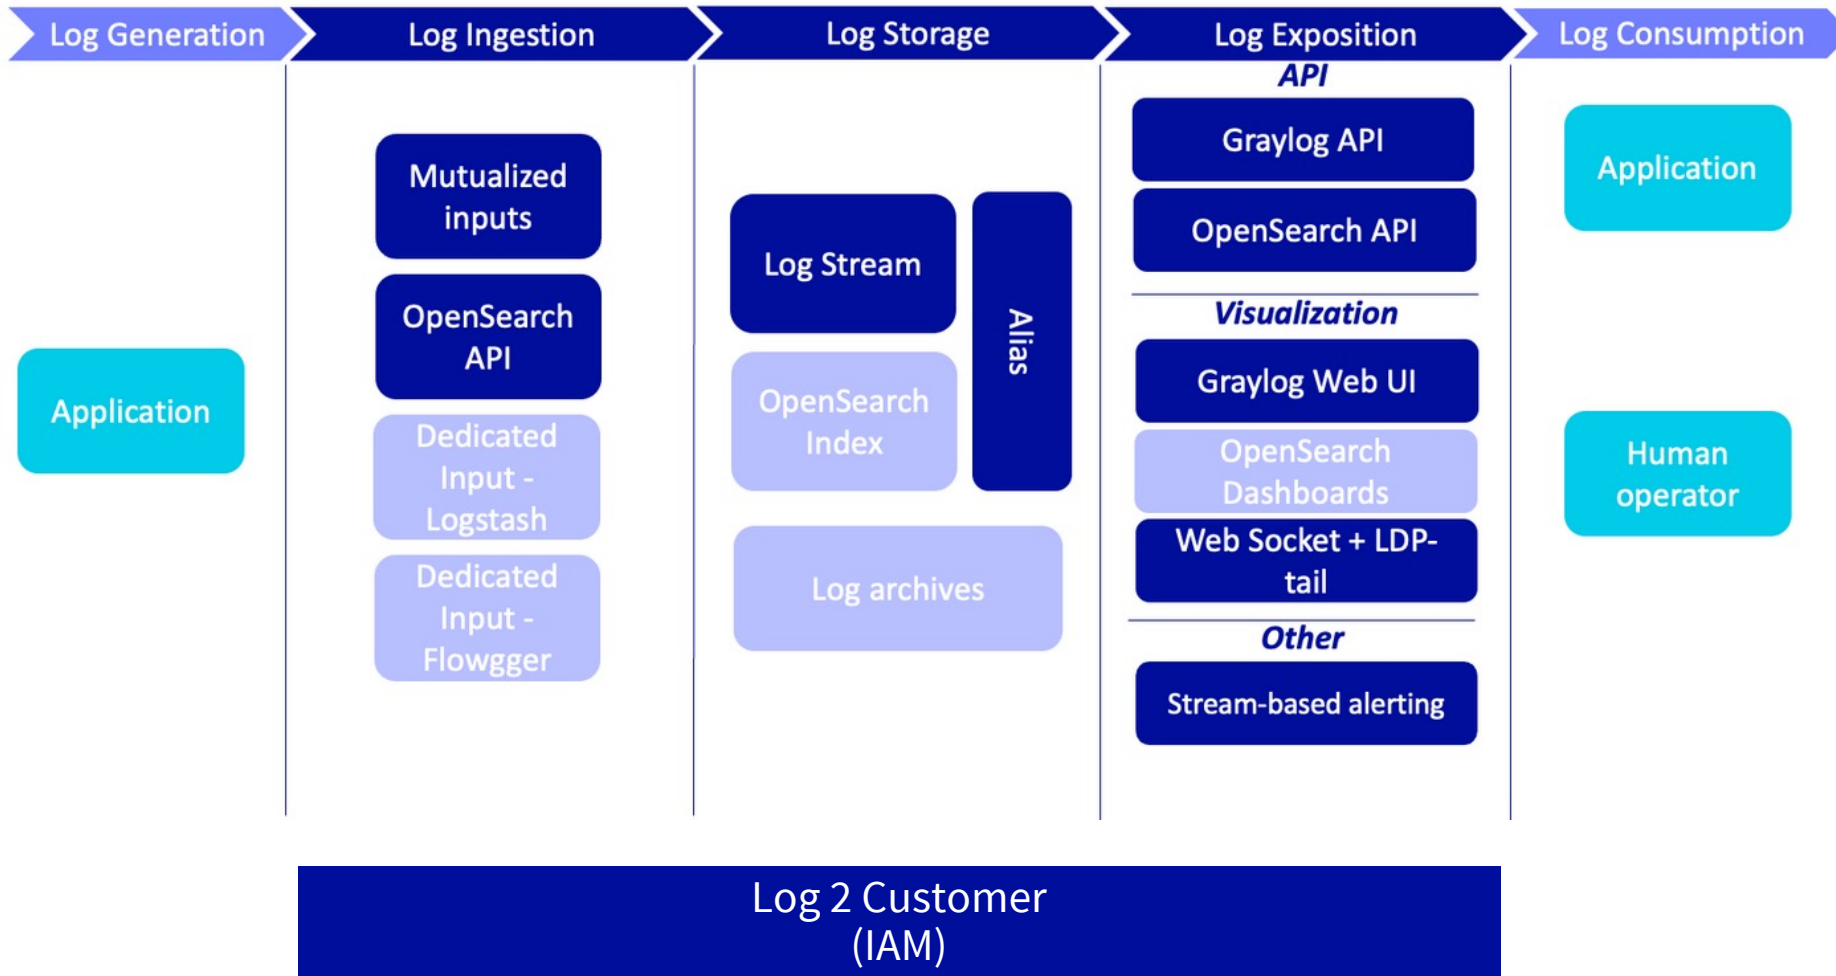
Log Generation
Log Ingestion
Log Storage
Log Exposition
Log Consumption

Application

Mutualized inputs
OpenSearch API
Dedicated Input - Logstash
Dedicated Input - Flowgger

Log Stream
OpenSearch Index
Alias
Log archives

API
Graylog API
OpenSearch API
Visualization
Graylog Web UI
OpenSearch Dashboards
Web Socket + LDP-tail
Other
Stream-based alerting

Application
Human operator

Log 2 Customer
(IAM)